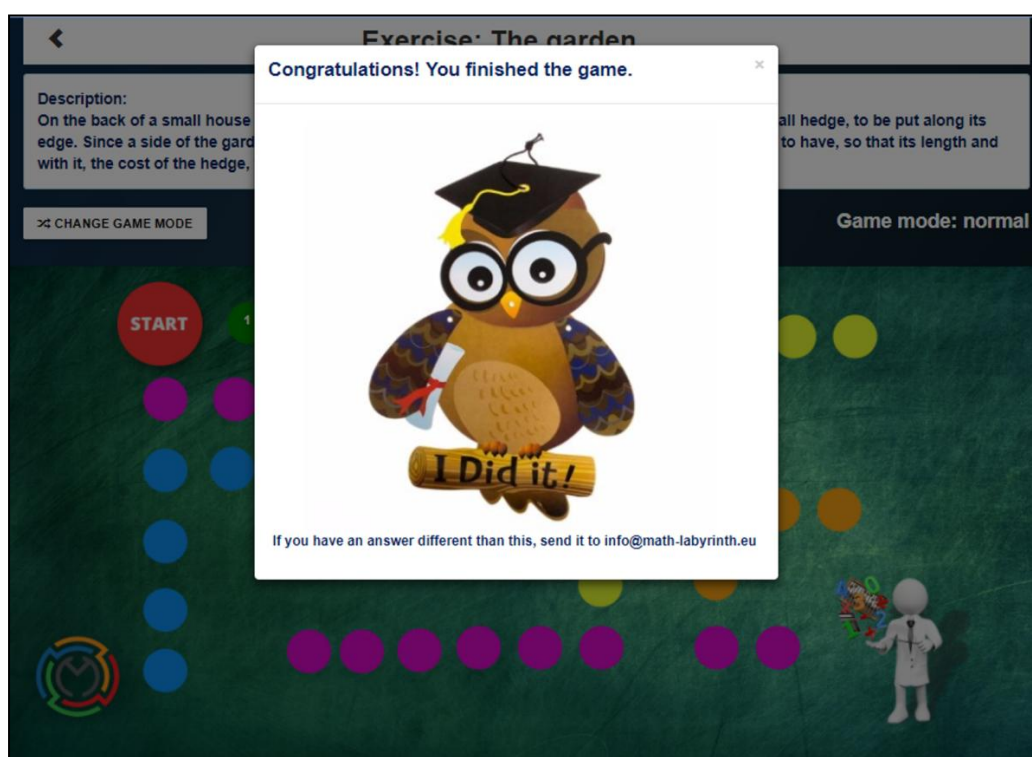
Exercise: The garden

Description:
On the back of a small house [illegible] all hedge, to be put along its edge. Since a side of the gard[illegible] to have, so that its length and with it, the cost of the hedge, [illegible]

CHANGE GAME MODE

Game mode: normal

START

1

Congratulations! You finished the game.

×

I Did it!

If you have an answer different than this, send it to info@math-labyrinth.eu